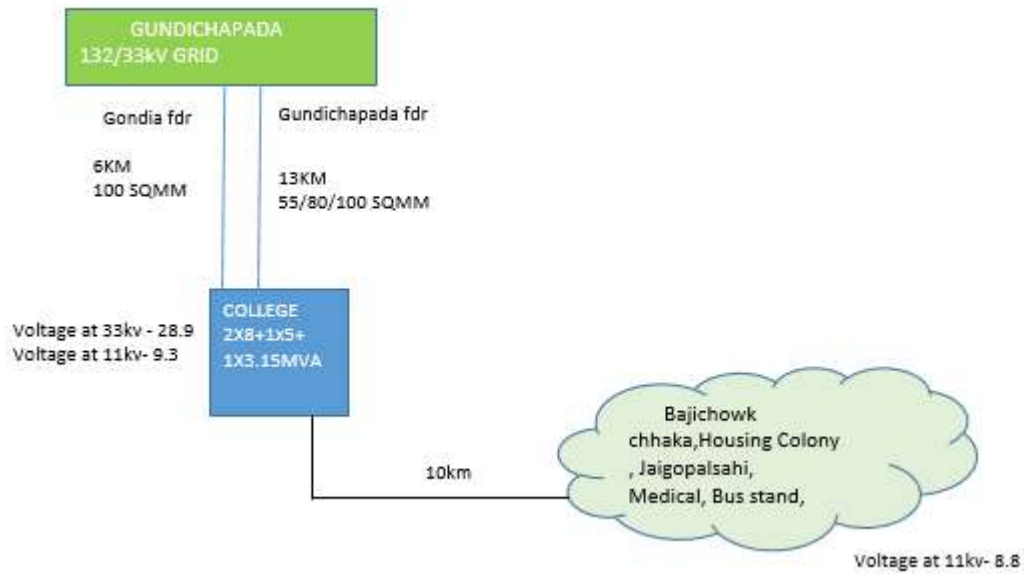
GUNDICHAPADA
132/33kV GRID

Gondia fdr

6KM
100 SQMM

Gundichapada fdr

13KM
55/80/100 SQMM

Voltage at 33kv - 28.9
Voltage at 11kv- 9.3

COLLEGE
2X8+1X5+
1X3.15MVA

10km

Bajichowk
chhaka,Housing Colony
, Jaigopalsahi,
Medical, Bus stand,

Voltage at 11kv- 8.8